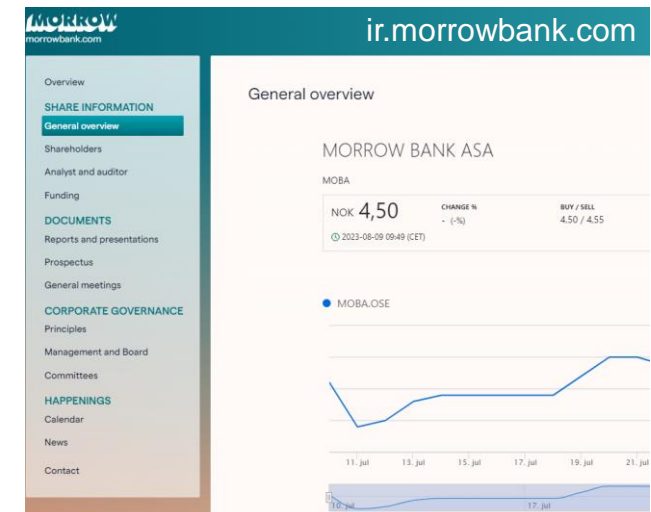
MORROW
morrowbank.com

ir.morrowbank.com

Overview
SHARE INFORMATION
General overview
Shareholders
Analyst and auditor
Funding
DOCUMENTS
Reports and presentations
Prospectus
General meetings
CORPORATE GOVERNANCE
Principles
Management and Board
Committees
HAPPENINGS
Calendar
News
Contact

General overview

MORROW BANK ASA
MOBA

NOK 4,50
CHANGE %
- (-%)
BUY / SELL
4,50 / 4,55
2023-08-09 09:49 (CET)

MOBA.OSE

11. jul
13. jul
15. jul
17. jul
19. jul
21. jul
10. jul
17. jul